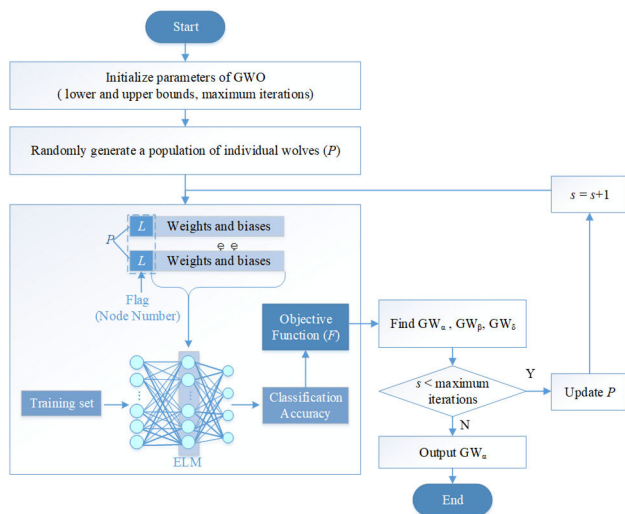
Start

Initialize parameters of GWO
( lower and upper bounds, maximum iterations)

Randomly generate a population of individual wolves ($P$)

$s = s+1$

$P$

$L$ Weights and biases

$L$ Weights and biases

Flag
(Node Number)

Objective Function ($F$)

Find $GW_{\alpha}$ , $GW_{\beta}$, $GW_{\delta}$

Training set

Classification Accuracy

ELM

$s$ < maximum iterations

Y

Update $P$

N

Output $GW_{\alpha}$

End